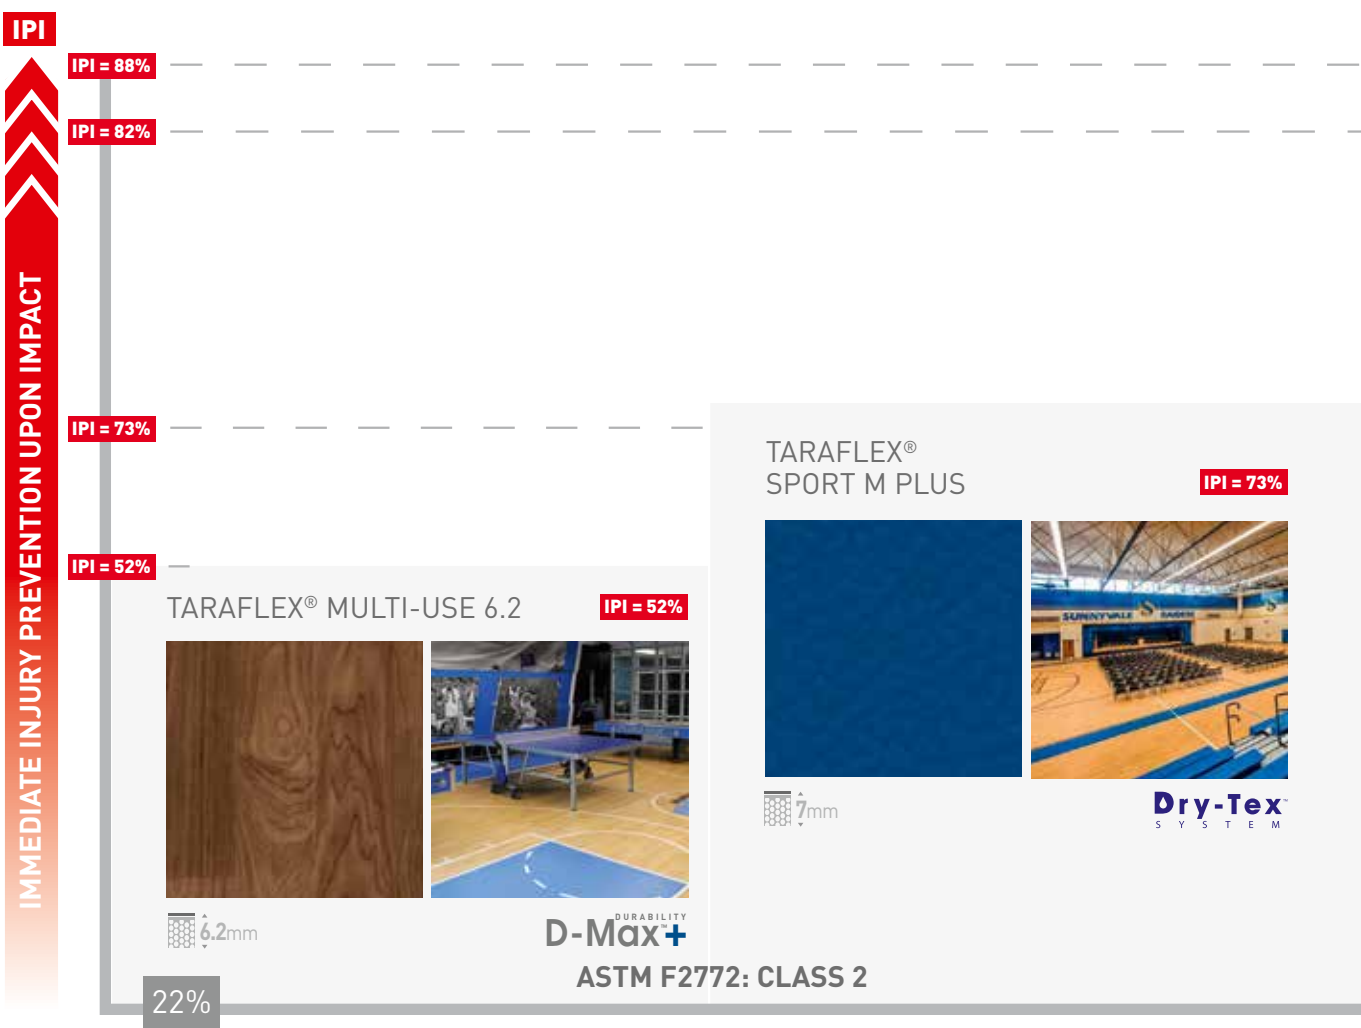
IPI

IMMEDIATE INJURY PREVENTION UPON IMPACT

IPI = 88%

IPI = 82%

IPI = 73%

IPI = 52%

TARAFLEX® SPORT M PLUS

IPI = 73%

7mm

Dry-Tex™ SYSTEM

TARAFLEX® MULTI-USE 6.2

IPI = 52%

6.2mm

DURABILITY D-Max™+

ASTM F2772: CLASS 2

22%